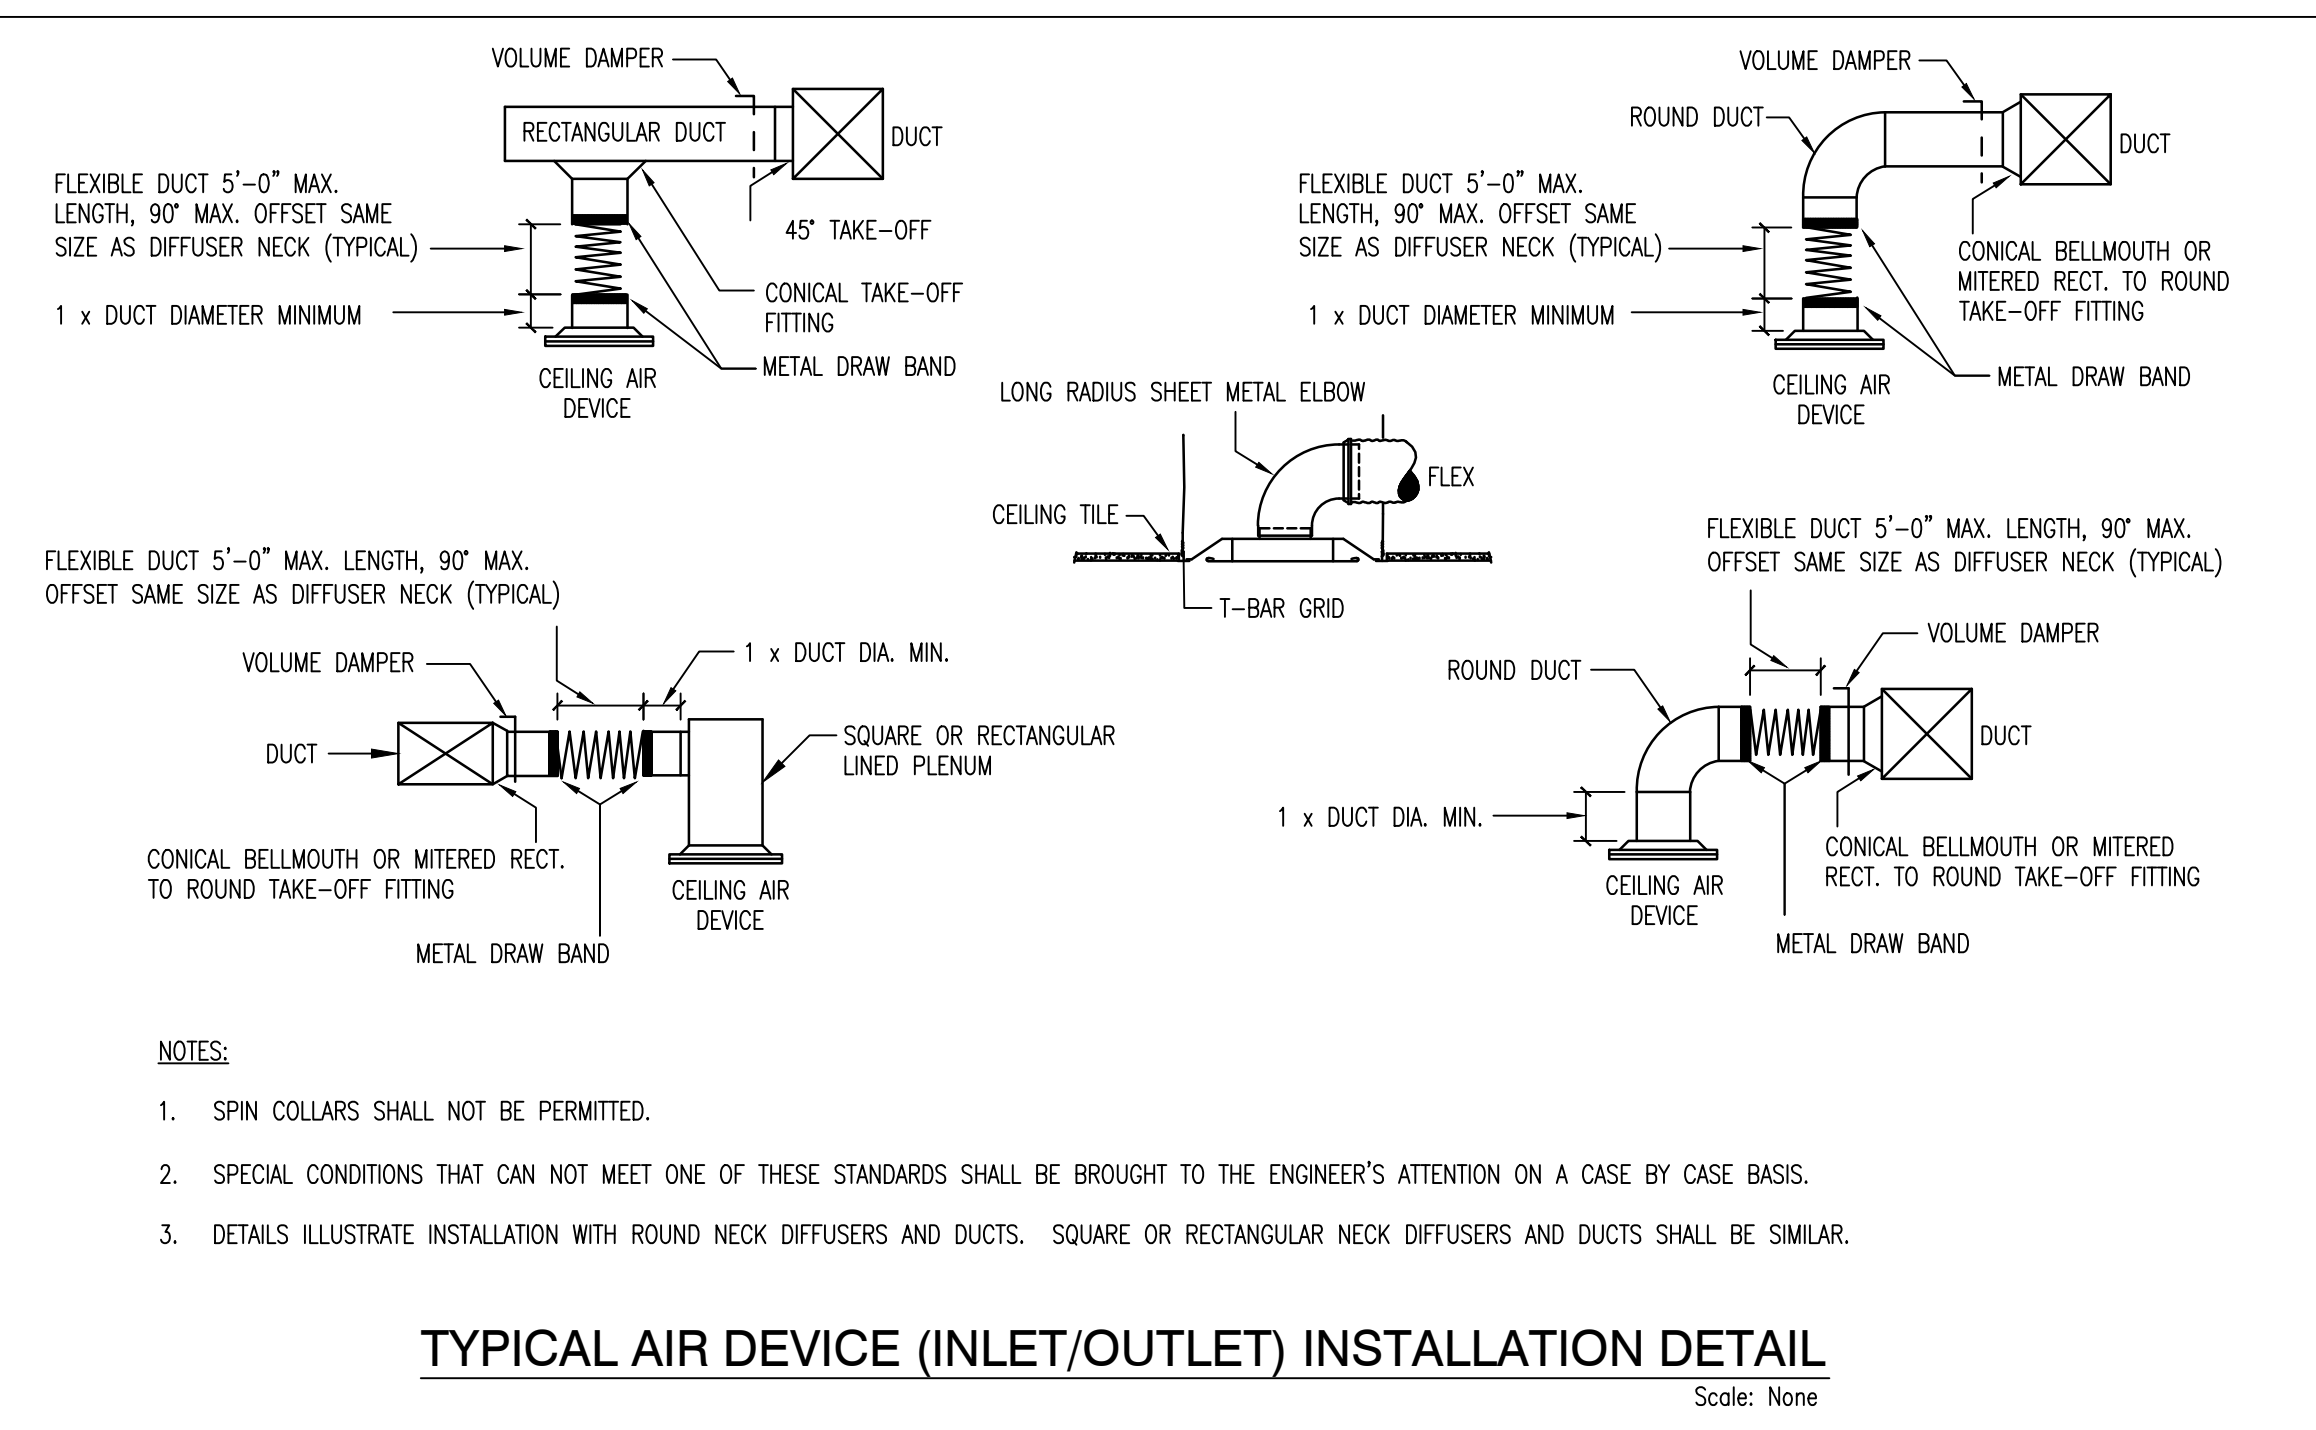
VOLUME DAMPER

RECTANGULAR DUCT

DUCT

FLEXIBLE DUCT 5'–0" MAX. LENGTH, 90° MAX. OFFSET SAME SIZE AS DIFFUSER NECK (TYPICAL)

45° TAKE–OFF

1 x DUCT DIAMETER MINIMUM

CONICAL TAKE–OFF FITTING

METAL DRAW BAND

CEILING AIR DEVICE

VOLUME DAMPER

ROUND DUCT

DUCT

FLEXIBLE DUCT 5'–0" MAX. LENGTH, 90° MAX. OFFSET SAME SIZE AS DIFFUSER NECK (TYPICAL)

CONICAL BELLMOUTH OR MITERED RECT. TO ROUND TAKE–OFF FITTING

1 x DUCT DIAMETER MINIMUM

METAL DRAW BAND

CEILING AIR DEVICE

LONG RADIUS SHEET METAL ELBOW

FLEX

CEILING TILE

T–BAR GRID

FLEXIBLE DUCT 5'–0" MAX. LENGTH, 90° MAX. OFFSET SAME SIZE AS DIFFUSER NECK (TYPICAL)

1 x DUCT DIA. MIN.

VOLUME DAMPER

DUCT

SQUARE OR RECTANGULAR LINED PLENUM

CONICAL BELLMOUTH OR MITERED RECT. TO ROUND TAKE–OFF FITTING

CEILING AIR DEVICE

METAL DRAW BAND

FLEXIBLE DUCT 5'–0" MAX. LENGTH, 90° MAX. OFFSET SAME SIZE AS DIFFUSER NECK (TYPICAL)

VOLUME DAMPER

ROUND DUCT

DUCT

1 x DUCT DIA. MIN.

CONICAL BELLMOUTH OR MITERED RECT. TO ROUND TAKE–OFF FITTING

CEILING AIR DEVICE

METAL DRAW BAND

NOTES:

1. SPIN COLLARS SHALL NOT BE PERMITTED.

2. SPECIAL CONDITIONS THAT CAN NOT MEET ONE OF THESE STANDARDS SHALL BE BROUGHT TO THE ENGINEER'S ATTENTION ON A CASE BY CASE BASIS.

3. DETAILS ILLUSTRATE INSTALLATION WITH ROUND NECK DIFFUSERS AND DUCTS. SQUARE OR RECTANGULAR NECK DIFFUSERS AND DUCTS SHALL BE SIMILAR.

TYPICAL AIR DEVICE (INLET/OUTLET) INSTALLATION DETAIL

Scale: None